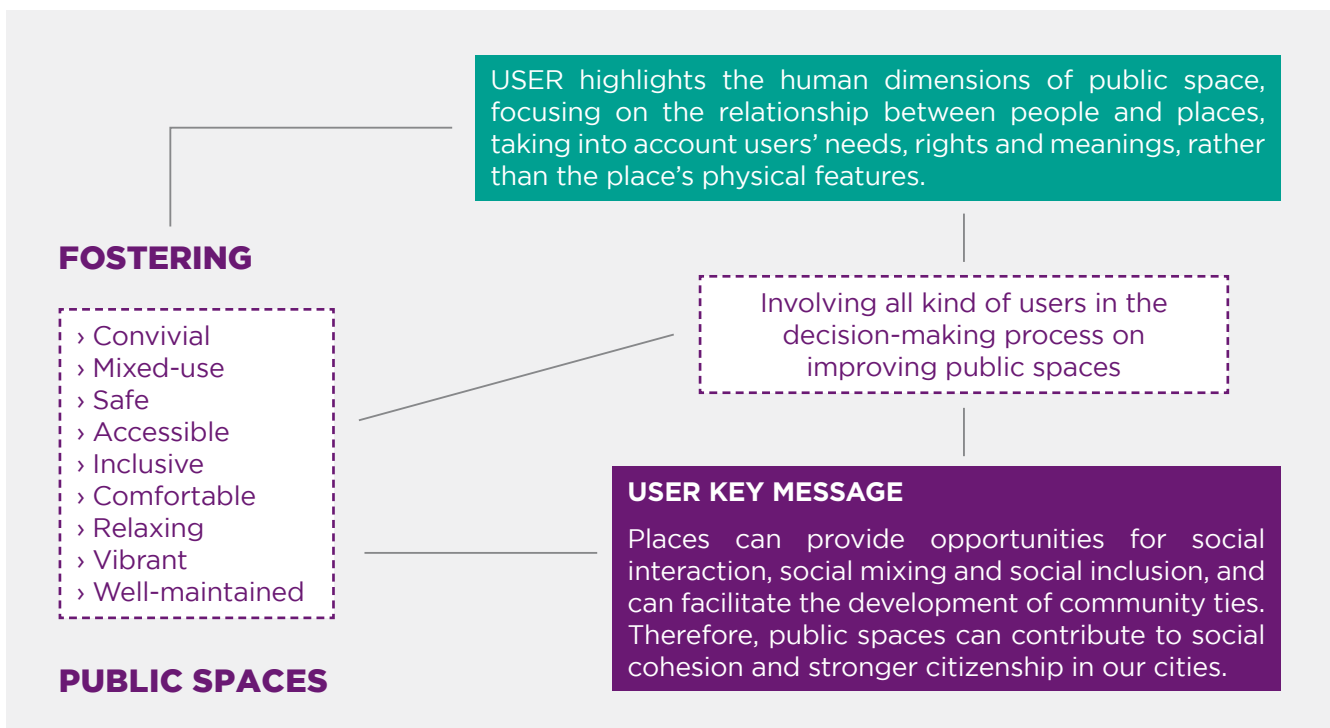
USER highlights the human dimensions of public space, focusing on the relationship between people and places, taking into account users' needs, rights and meanings, rather than the place's physical features.

FOSTERING

› Convivial
› Mixed-use
› Safe
› Accessible
› Inclusive
› Comfortable
› Relaxing
› Vibrant
› Well-maintained

PUBLIC SPACES

Involving all kind of users in the decision-making process on improving public spaces

USER KEY MESSAGE

Places can provide opportunities for social interaction, social mixing and social inclusion, and can facilitate the development of community ties. Therefore, public spaces can contribute to social cohesion and stronger citizenship in our cities.